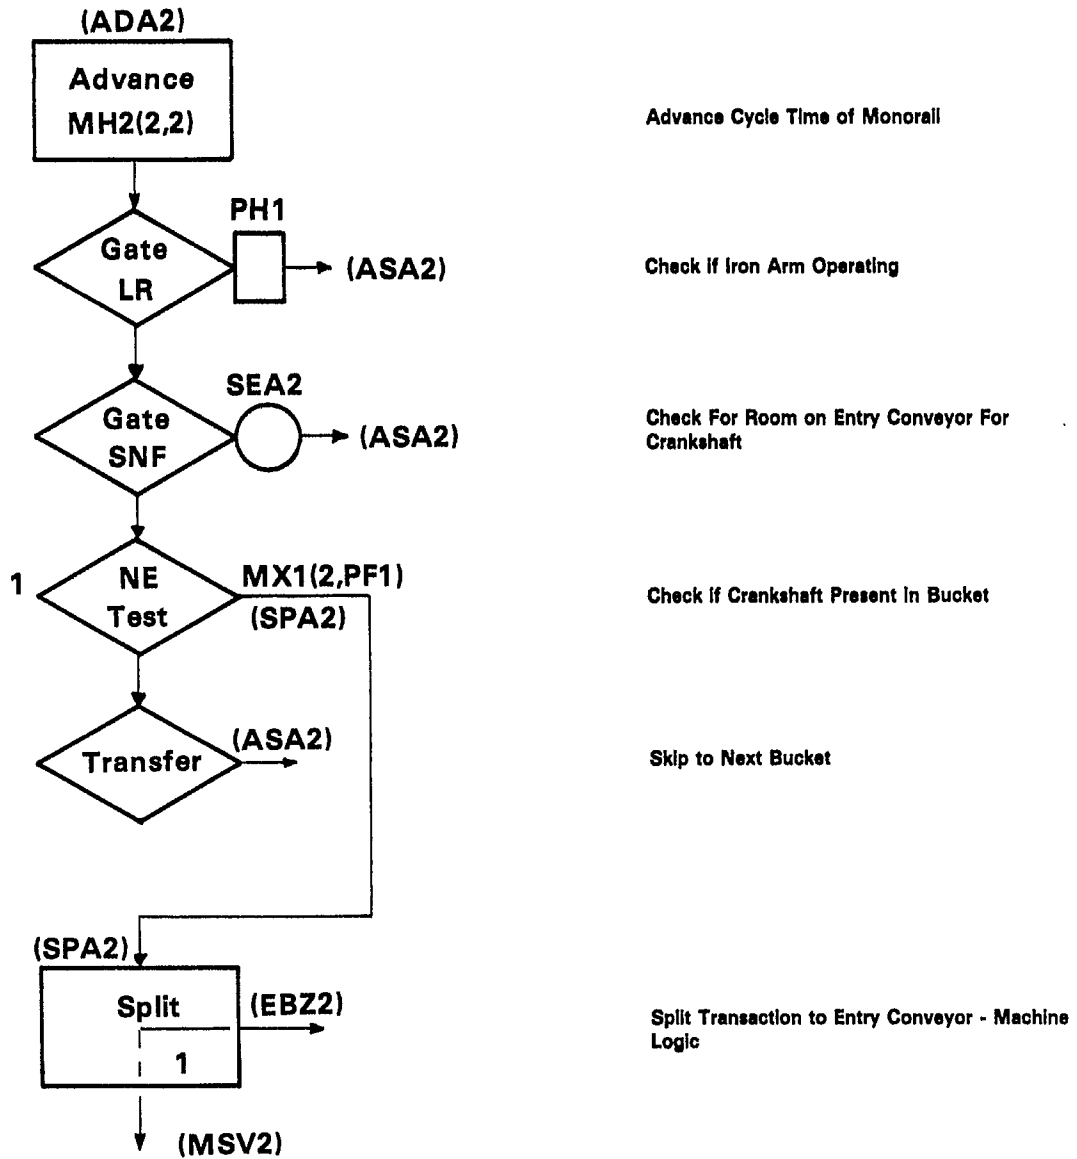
(ADA2)
Advance
MH2(2,2)

Advance Cycle Time of Monorail

PH1
Gate
LR
(ASA2)

Check if Iron Arm Operating

SEA2
Gate
SNF
(ASA2)

Check For Room on Entry Conveyor For Crankshaft

1
NE
Test
MX1(2,PF1)
(SPA2)

Check if Crankshaft Present in Bucket

Transfer
(ASA2)

Skip to Next Bucket

(SPA2)
Split
(EBZ2)
1

Split Transaction to Entry Conveyor - Machine Logic

(MSV2)